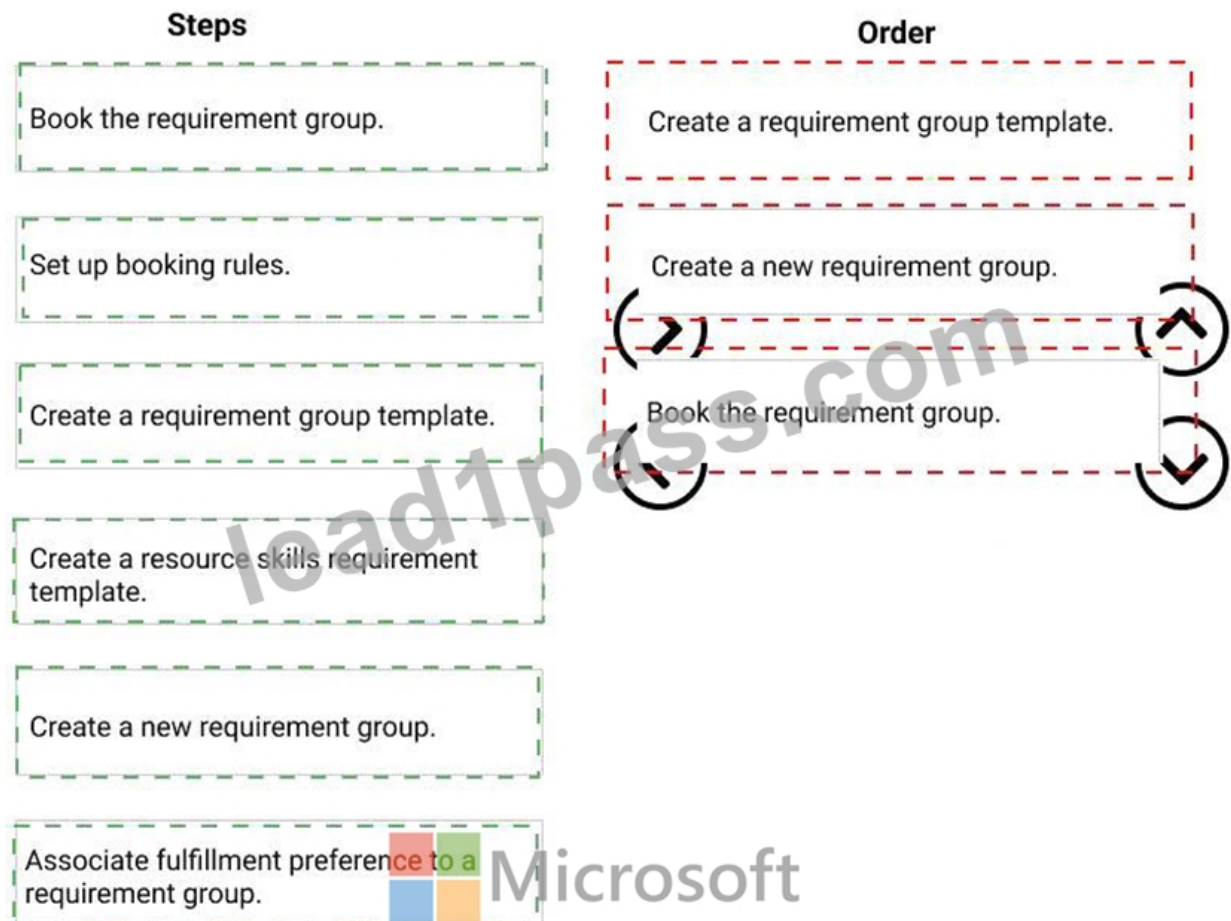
Steps

Book the requirement group.

Set up booking rules.

Create a requirement group template.

Create a resource skills requirement template.

Create a new requirement group.

Associate fulfillment preference to a requirement group.

Order

Create a requirement group template.

Create a new requirement group.

Book the requirement group.

lead1pass.com

Microsoft